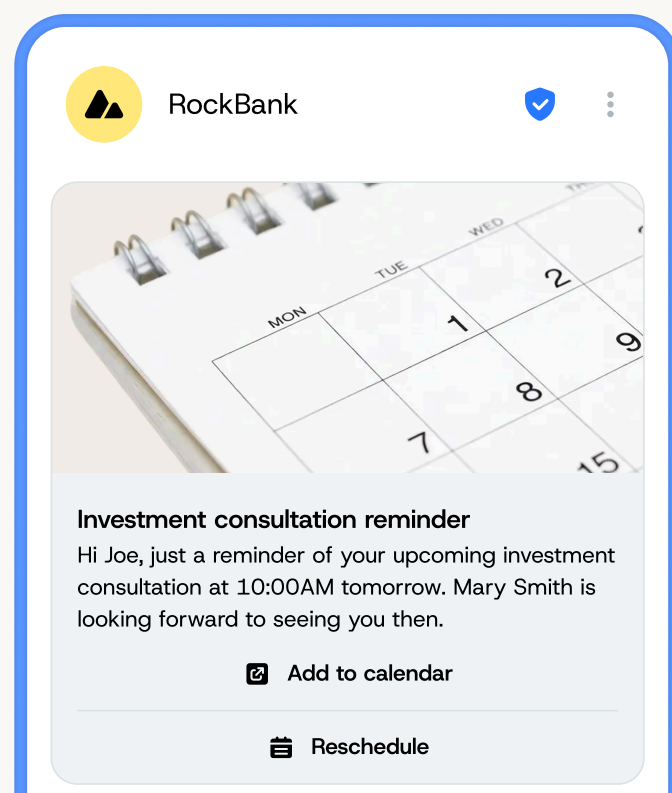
RockBank

MON
TUE
WED
1
2
9
8
7
15

Investment consultation reminder
Hi Joe, just a reminder of your upcoming investment consultation at 10:00AM tomorrow. Mary Smith is looking forward to seeing you then.

Add to calendar

Reschedule